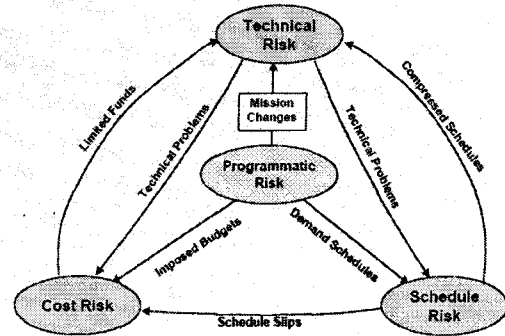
Technical Risk

Limited Funds

Technical Problems

Mission Changes

Technical Problems

Compressed Schedules

Programmatic Risk

Imposed Budgets

Demand Schedules

Cost Risk

Schedule Slips

Schedule Risk